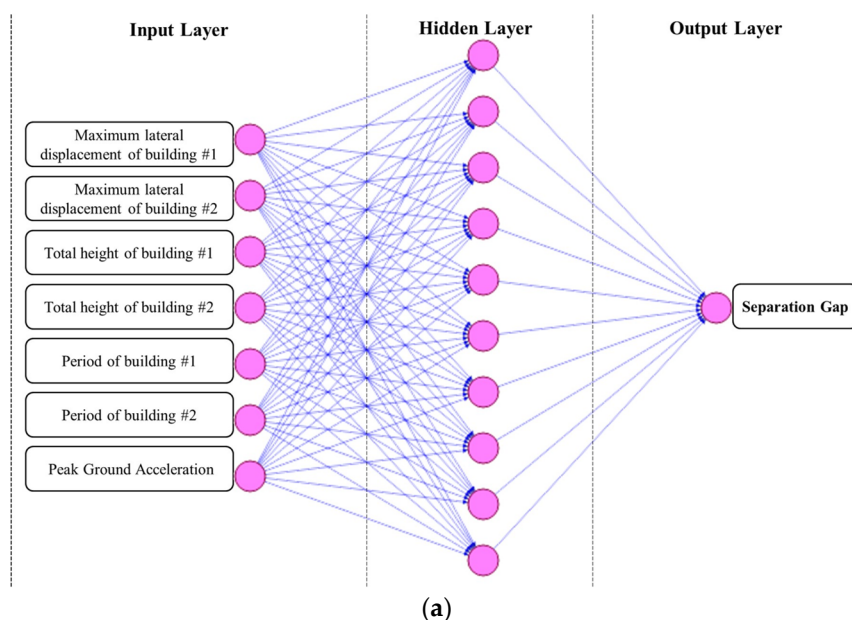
Input Layer

Hidden Layer

Output Layer

Maximum lateral displacement of building #1

Maximum lateral displacement of building #2

Total height of building #1

Total height of building #2

Period of building #1

Period of building #2

Peak Ground Acceleration

Separation Gap

(a)